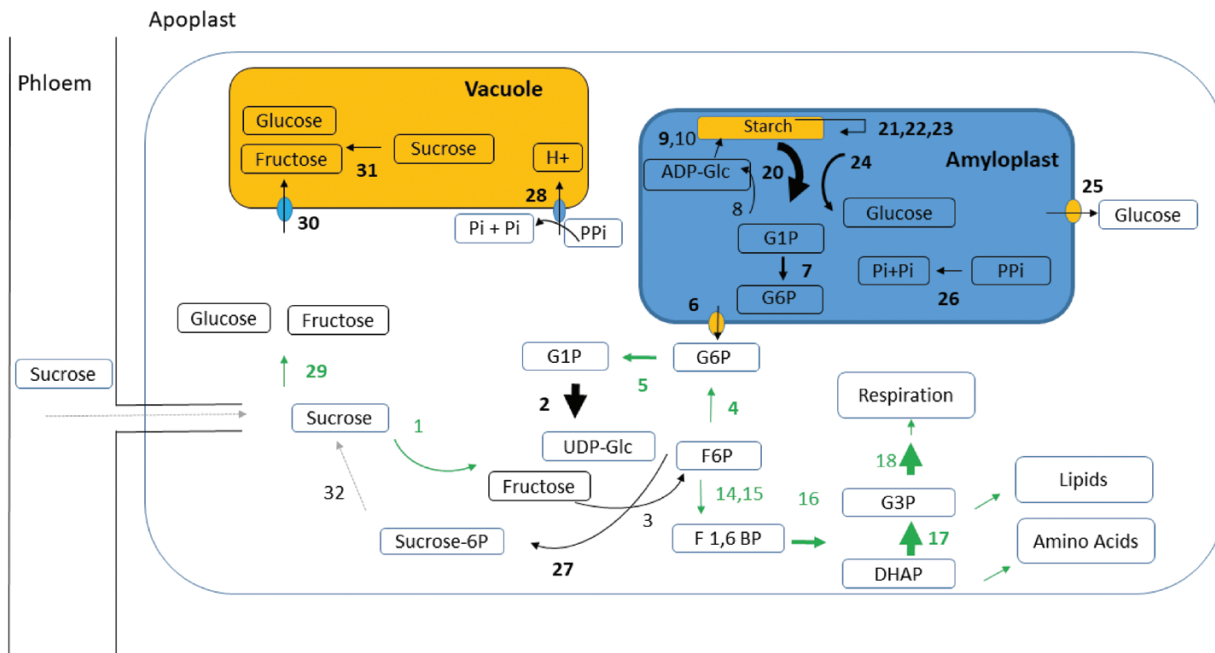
Apoplast

Phloem

Vacuole

Glucose

Fructose

Sucrose

31

H+

28

30

Pi + Pi

PPi

Starch

9,10

21,22,23

ADP-Glc

20

24

Amyloplast

8

Glucose

25

Glucose

G1P

7

Pi+Pi

PPi

26

G6P

6

Glucose

Fructose

29

Sucrose

G1P

5

G6P

2

4

Respiration

Sucrose

1

UDP-Glc

F6P

18

Lipids

32

Fructose

14,15

16

G3P

3

Sucrose-6P

F 1,6 BP

17

Amino Acids

27

DHAP